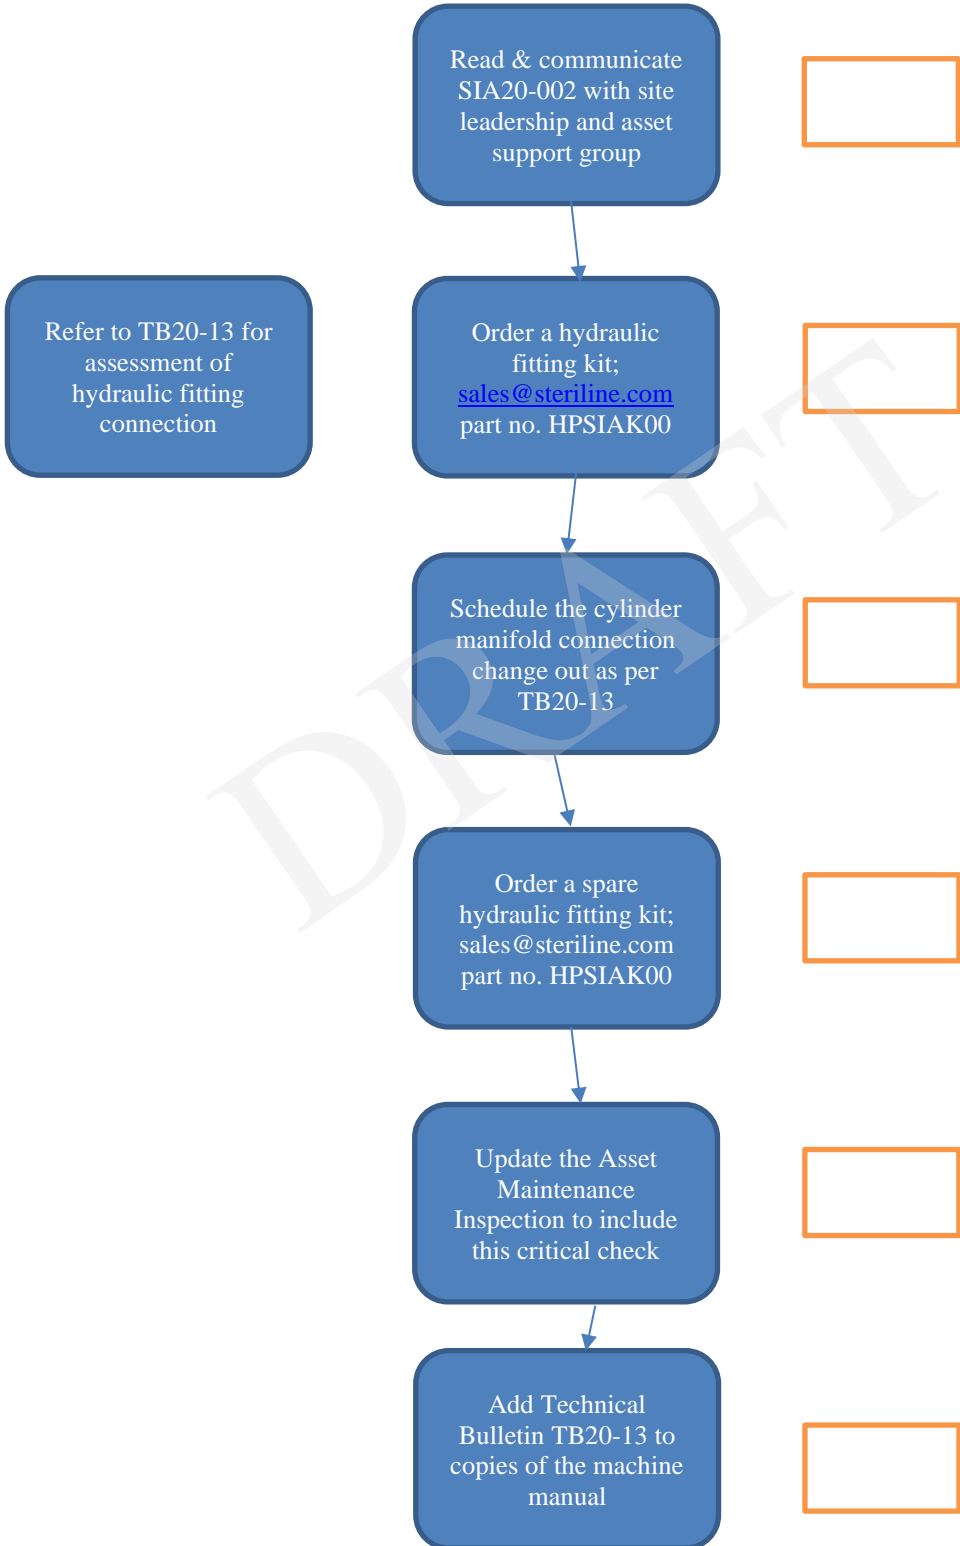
Read & communicate SIA20-002 with site leadership and asset support group

Refer to TB20-13 for assessment of hydraulic fitting connection

Order a hydraulic fitting kit; sales@steriline.com part no. HPSIAK00

Schedule the cylinder manifold connection change out as per TB20-13

Order a spare hydraulic fitting kit; sales@steriline.com part no. HPSIAK00

Update the Asset Maintenance Inspection to include this critical check

Add Technical Bulletin TB20-13 to copies of the machine manual

DRAFT